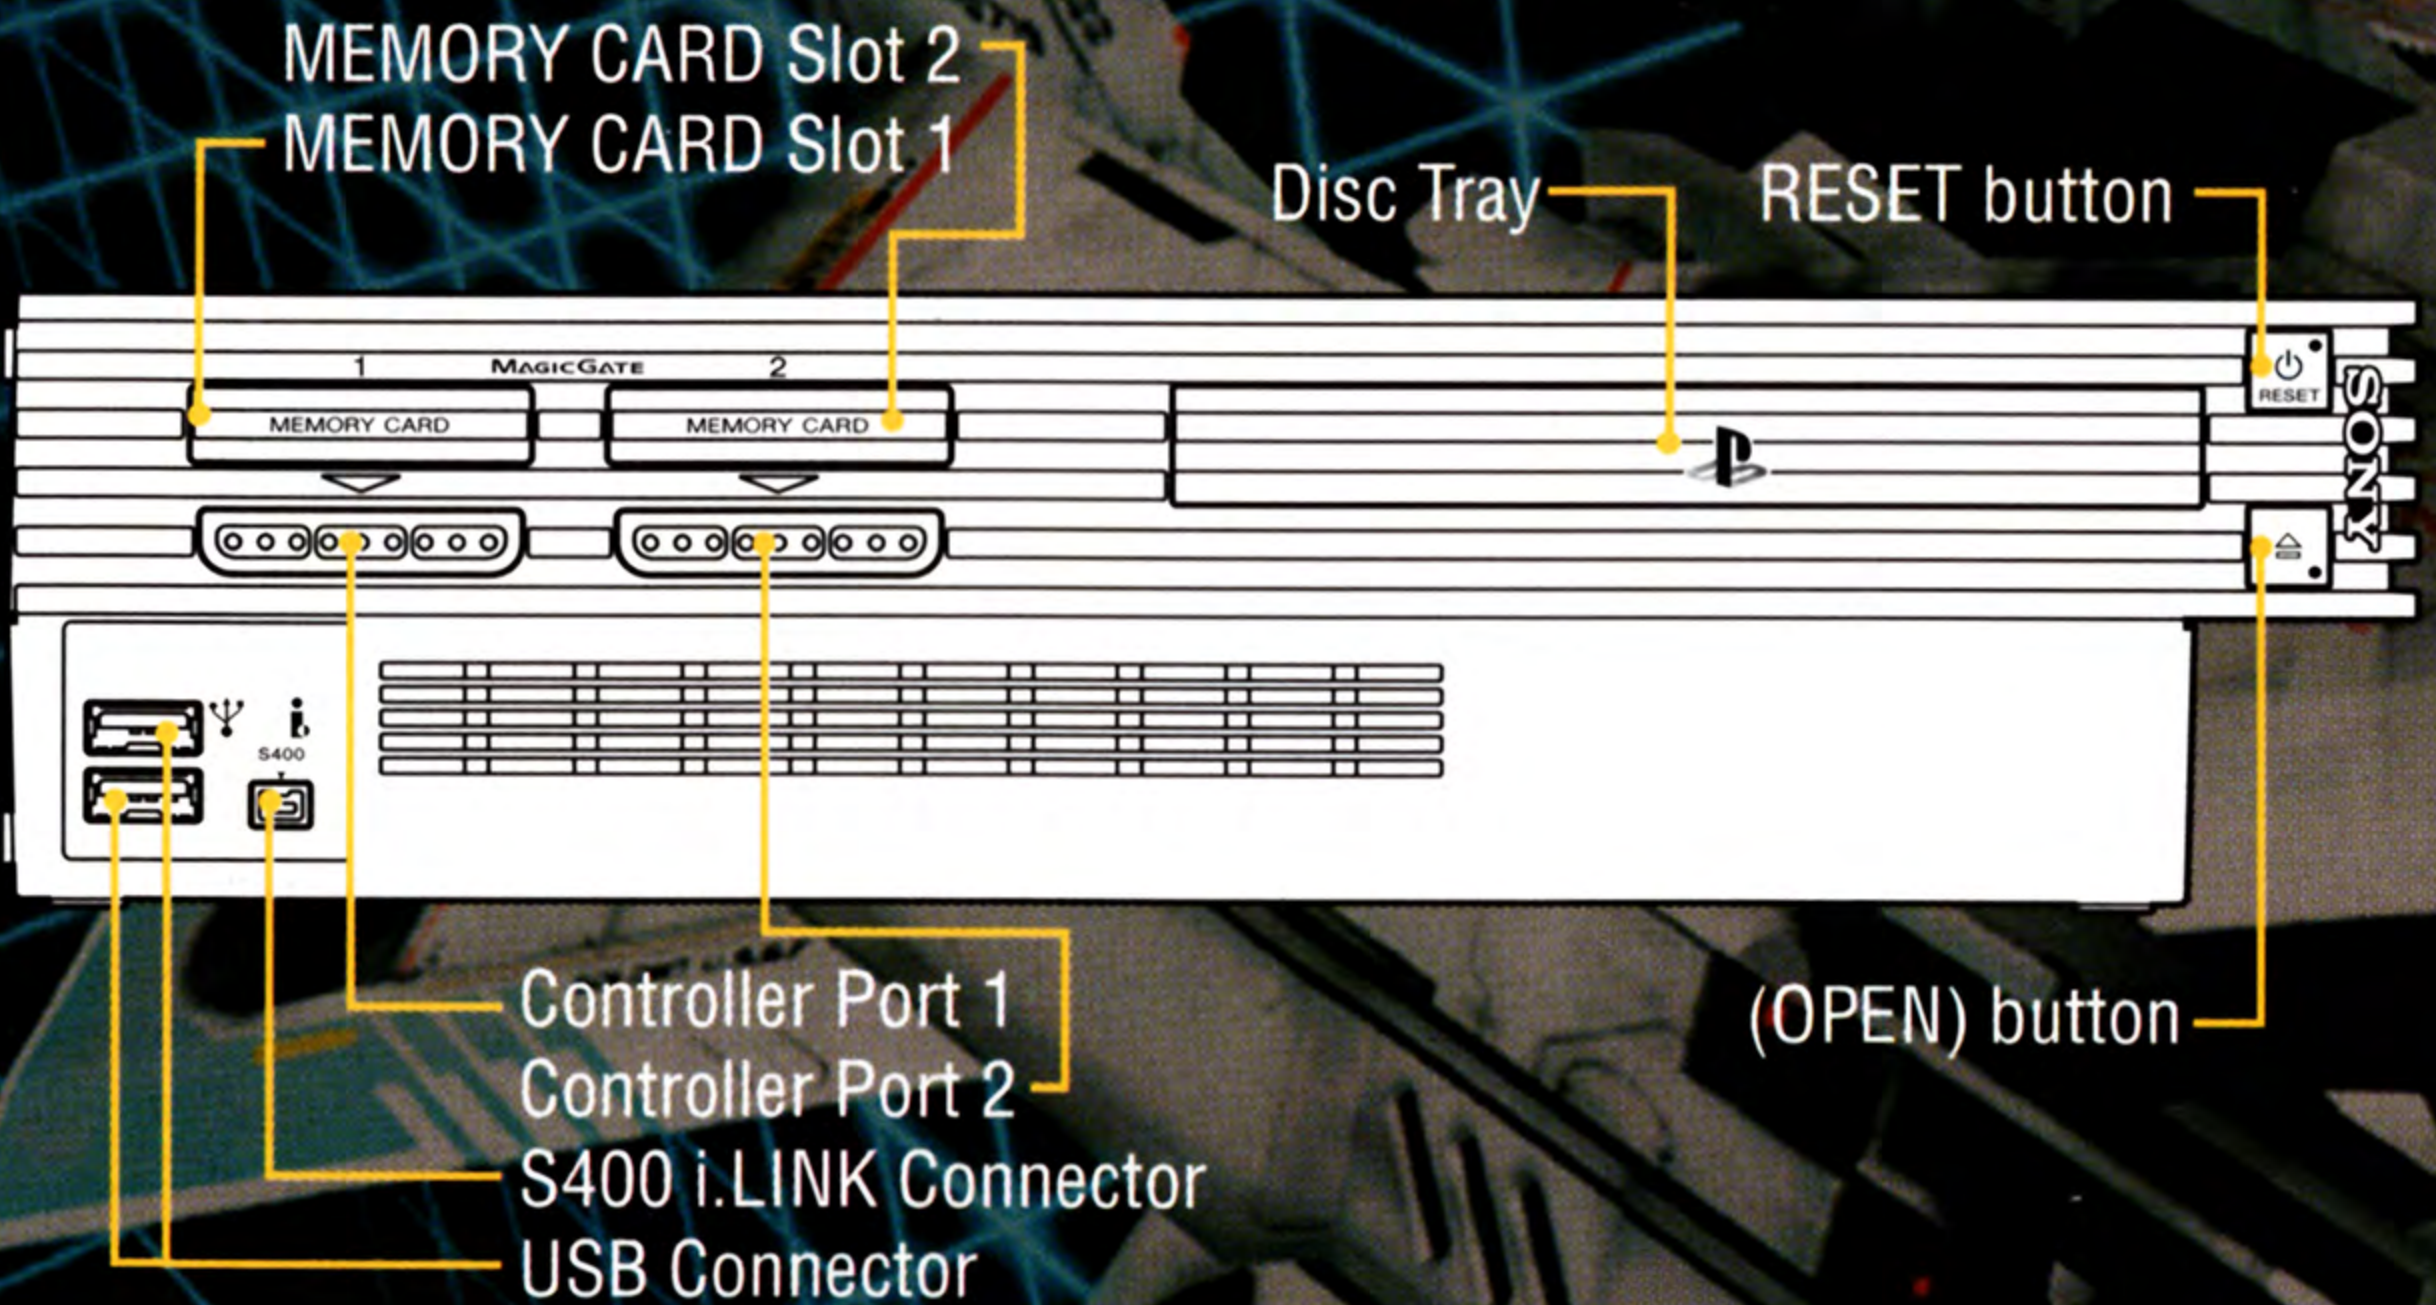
MEMORY CARD Slot 2
MEMORY CARD Slot 1
Disc Tray
RESET button

1 MagicGate 2
MEMORY CARD
MEMORY CARD
RESET
SONY
S400

Controller Port 1
Controller Port 2
S400 i.LINK Connector
USB Connector
(OPEN) button